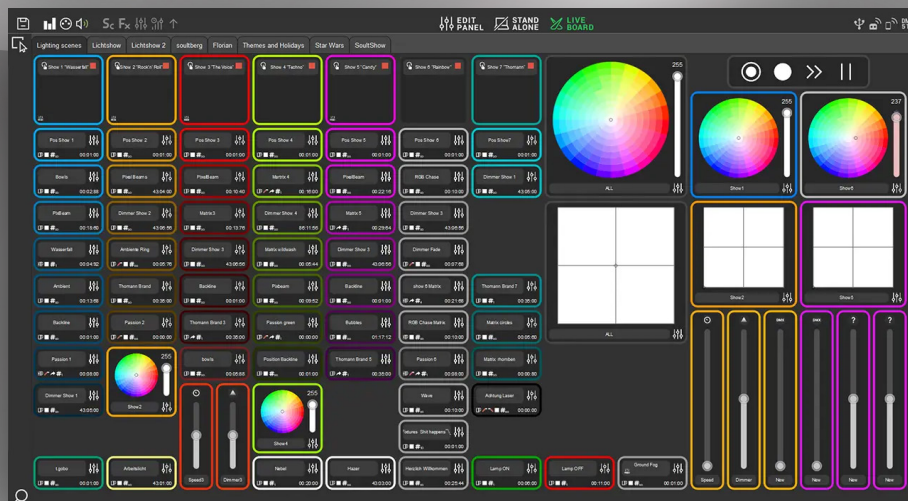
EDIT PANEL
STAND ALONE
LIVE BOARD

Lighting scenes | Lichtshow | Lichtshow 2 | soultberg | Florian | Themes and Holidays | Star Wars | SoulShow

Show 1 "Wasserfall"
Show 2 "Rock'n' Roll"
Show 3 "The Voice"
Show 4 "Techno"
Show 5 "Candy"
Show 6 "Rainbow"
Show 7 "Thomann"

255

Pos Show 1
00:01:00
Pos Show 2
00:01:00
Pos Show 3
00:01:00
Pos Show 4
00:01:00
Pos Show 5
00:01:00
Pos Show 6
00:01:00
Pos Show7
00:01:00

Bowls
00:02:00
Pixel Beams
43:04:00
PixelBeam
00:10:40
Matrix 4
00:16:00
PixelBeam
00:22:18
RGB Chase
00:10:00
Dimmer Show 1
43:05:00

PixBeam
00:16:00
Dimmer Show 2
43:05:00
Matrix3
00:13:78
Dimmer Show 4
06:11:50
Matrix 5
00:29:64
Dimmer Show 3
43:05:00

Wasserfall
00:04:32
Ambiente Ring
00:05:75
Dimmer Show 3
43:05:00
Matrix w/dimash
00:05:44
Dimmer Show 3
43:05:00
Dimmer Fade
00:07:00

Ambient
00:13:00
Thomann Brand
00:00:00
Backline
00:01:00
Pixbeam
00:09:52
Backline
00:01:00
show 6 Matrix
00:21:00
Thomann Brand 7
00:35:00

Backline
00:01:00
Passion 2
00:00:00
Thomann Brand 3
00:35:00
Passion green
00:00:00
Bubbles
01:17:12
RGB Chase Matrix
00:13:00
Matrix circles
00:05:50

Passion 1
00:00:00
255
bowls
00:35:00
Position Backline
00:00:00
Thomann Brand 5
00:35:00
Passion 5
00:00:00
Matrix thombein
00:00:00

Dimmer Show 1
43:05:00
Show2
255
Wave
00:13:00
Achtung Laser
00:00:00

fixtures Shit happens
00:01:00

Show4

Lgobo
00:01:00
Arbeitslicht
43:01:00
Speed3
Dimmer3
Nebel
00:30:00
Hazer
40:03:00
Henrich Willkommen
00:25:00
Lamp ON
00:00:00
Lamp OFF
00:11:00
Ground Fog
00:01:00

ALL
255
Show1
237
Show8

ALL
Show2
Show5

Speed
Dimmer
New
New
New
New
?
?